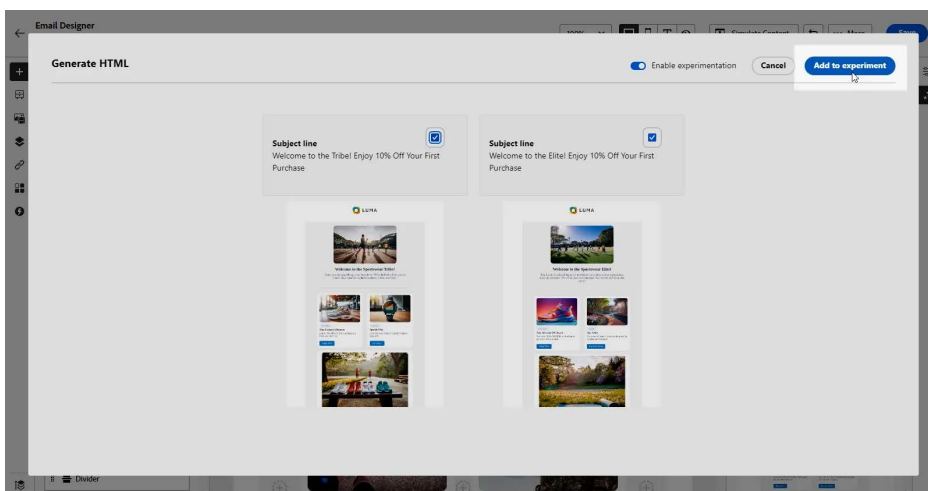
Email Designer

100%

Simulate Content

More

Save

Generate HTML

Enable experimentation

Cancel

Add to experiment

Subject line
Welcome to the Tribe! Enjoy 10% Off Your First Purchase

Subject line
Welcome to the Elite! Enjoy 10% Off Your First Purchase

LUMA

Welcome to the Sportswear Tribe!

LUMA

Welcome to the Sportswear Elite!

Divider